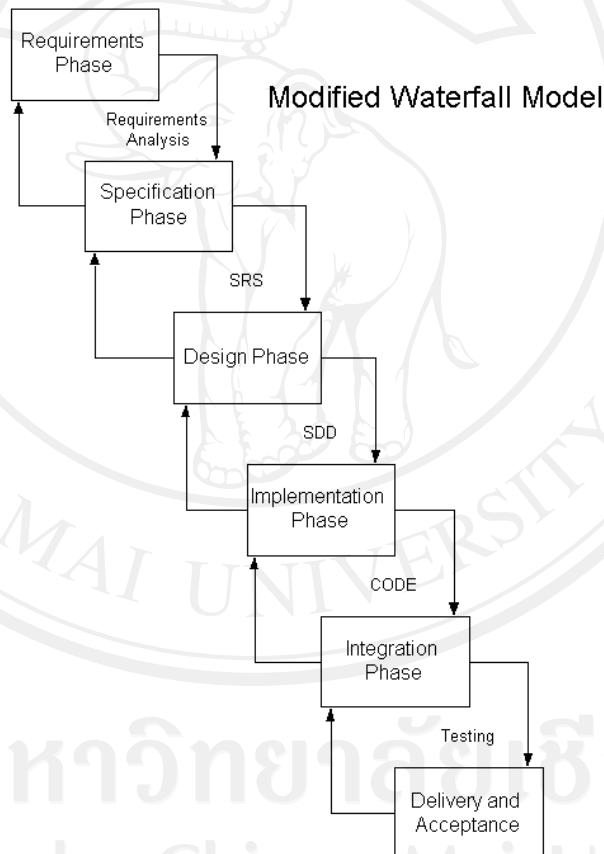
Modified Waterfall Model

Requirements Phase

Requirements Analysis

Specification Phase

SRS

Design Phase

SDD

Implementation Phase

CODE

Integration Phase

Testing

Delivery and Acceptance

MAI UNIVERSITY

หาวิทยาลัยเชี